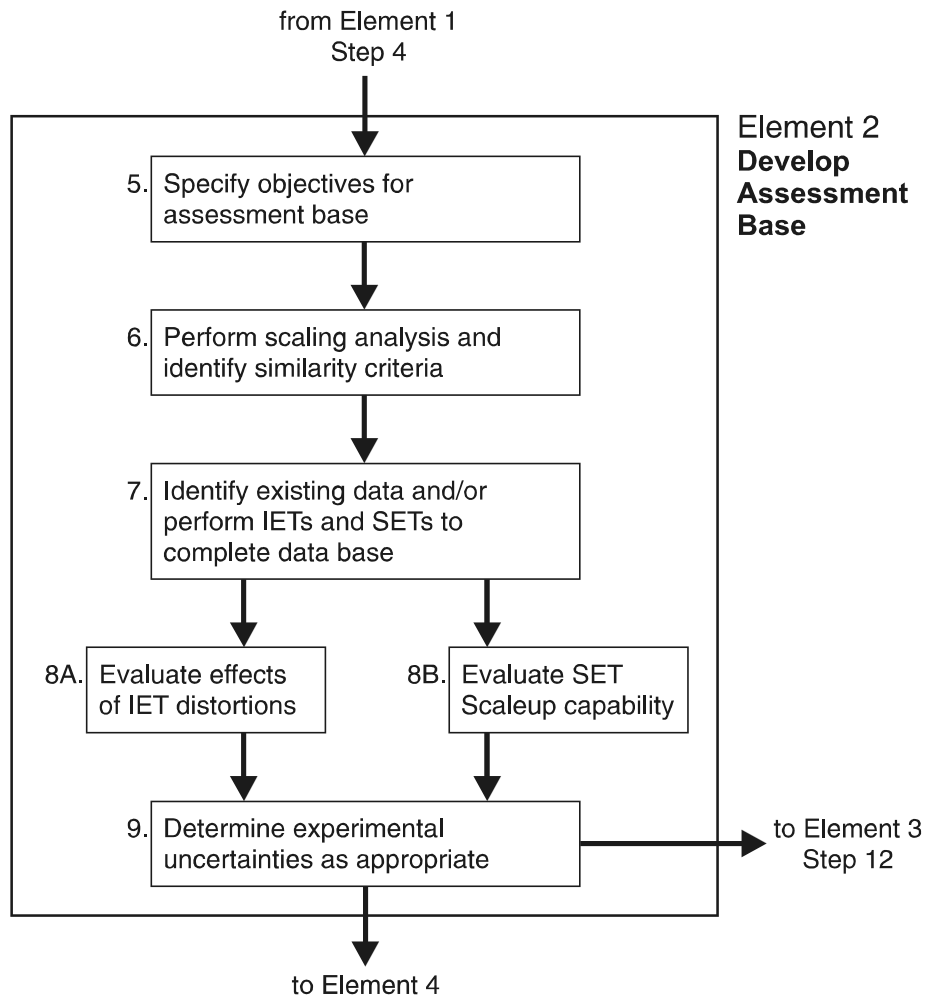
from Element 1
Step 4

Element 2
**Develop Assessment Base**

5. Specify objectives for assessment base

6. Perform scaling analysis and identify similarity criteria

7. Identify existing data and/or perform IETs and SETs to complete data base

8A. Evaluate effects of IET distortions

8B. Evaluate SET Scaleup capability

9. Determine experimental uncertainties as appropriate

to Element 3
Step 12

to Element 4